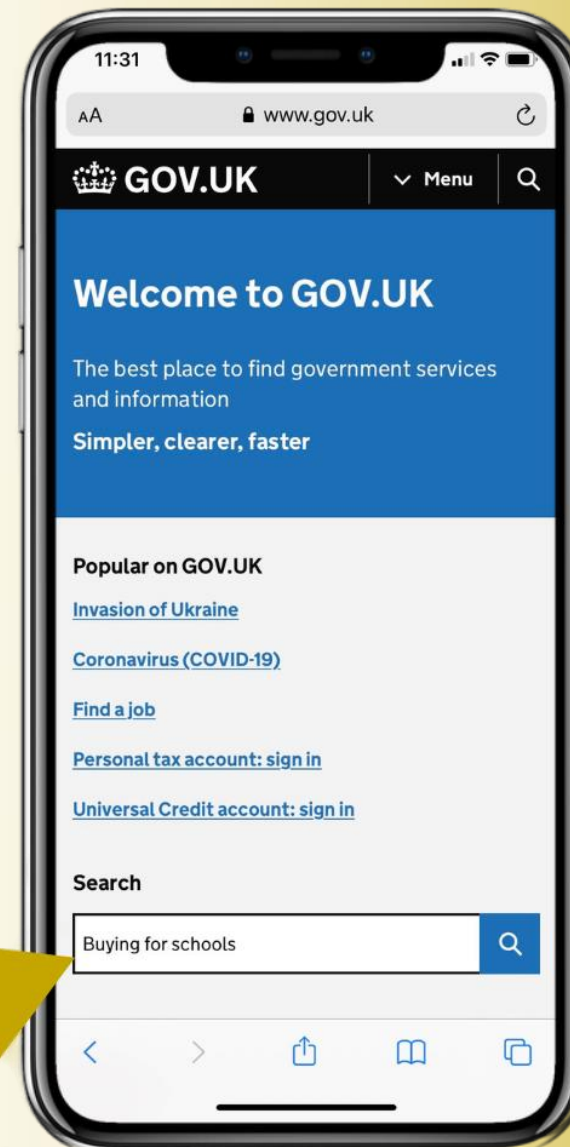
11:31

AA www.gov.uk

GOV.UK

Menu

Welcome to GOV.UK

The best place to find government services and information

Simpler, clearer, faster

Popular on GOV.UK

Invasion of Ukraine

Coronavirus (COVID-19)

Find a job

Personal tax account: sign in

Universal Credit account: sign in

Search

Buying for schools